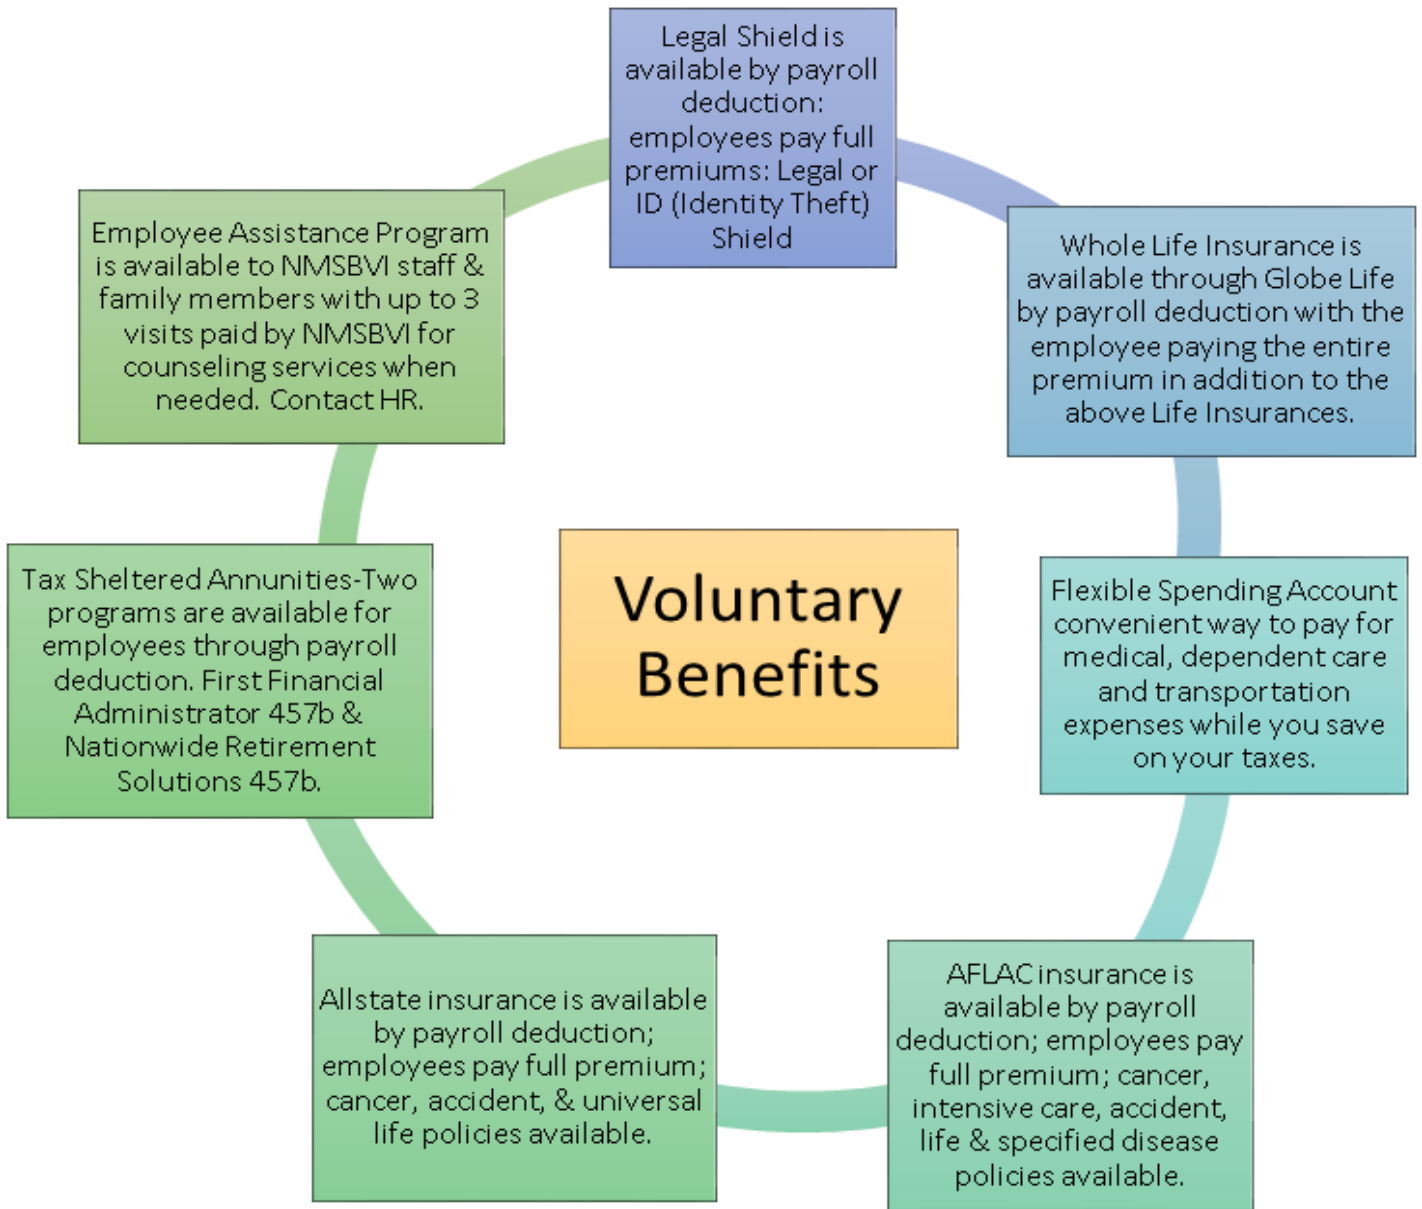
Voluntary Benefits

Legal Shield is available by payroll deduction: employees pay full premiums: Legal or ID (Identity Theft) Shield

Whole Life Insurance is available through Globe Life by payroll deduction with the employee paying the entire premium in addition to the above Life Insurances.

Flexible Spending Account convenient way to pay for medical, dependent care and transportation expenses while you save on your taxes.

AFLAC insurance is available by payroll deduction; employees pay full premium; cancer, intensive care, accident, life & specified disease policies available.

Allstate insurance is available by payroll deduction; employees pay full premium; cancer, accident, & universal life policies available.

Tax Sheltered Annunities-Two programs are available for employees through payroll deduction. First Financial Administrator 457b & Nationwide Retirement Solutions 457b.

Employee Assistance Program is available to NMSBVI staff & family members with up to 3 visits paid by NMSBVI for counseling services when needed. Contact HR.